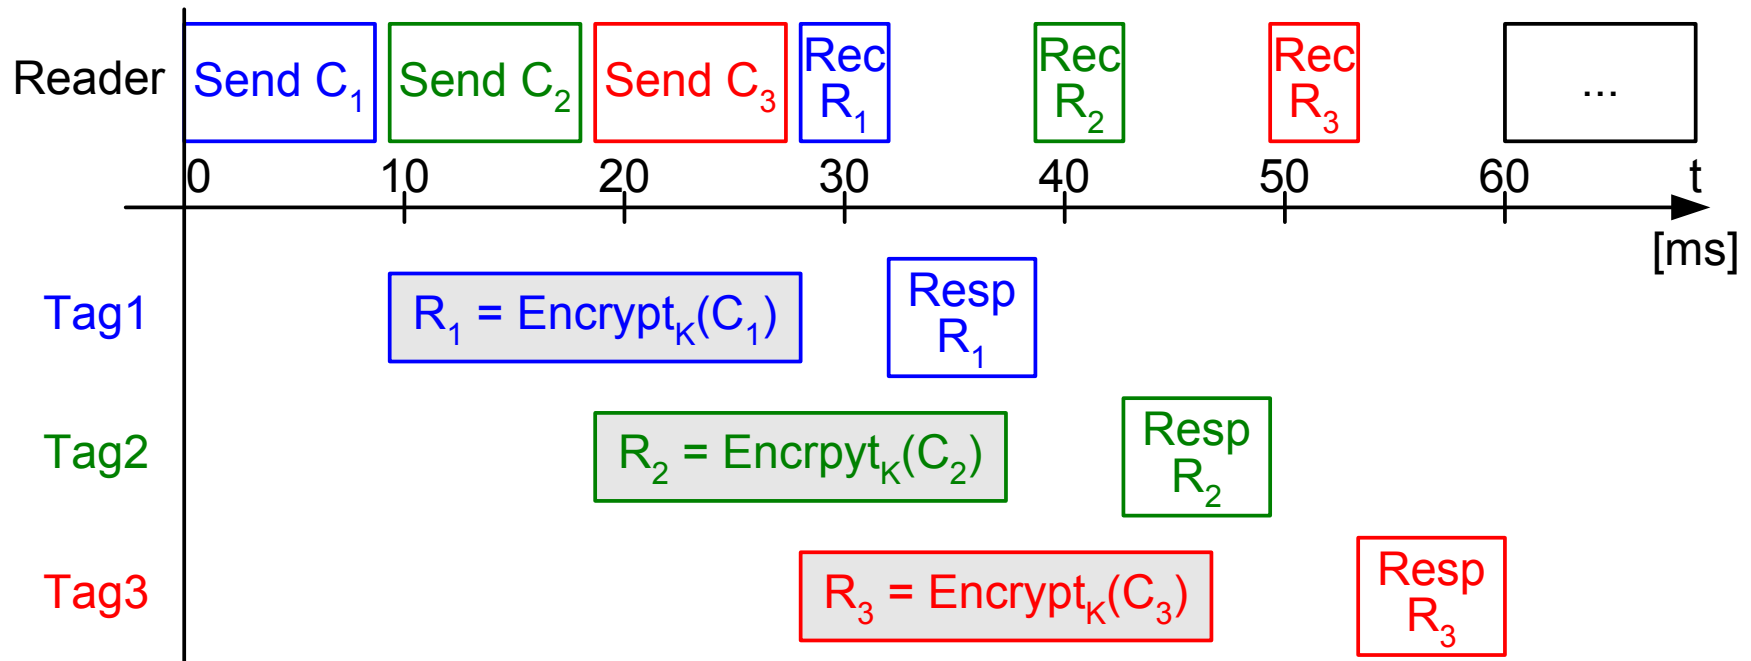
Reader

Send $C_1$ | Send $C_2$ | Send $C_3$ | Rec $R_1$ | Rec $R_2$ | Rec $R_3$ | ...

0 10 20 30 40 50 60 t [ms]

Tag1 $R_1$ = $Encrypt_K(C_1)$ Resp $R_1$

Tag2 $R_2$ = $Encrpyt_K(C_2)$ Resp $R_2$

Tag3 $R_3$ = $Encrypt_K(C_3)$ Resp $R_3$